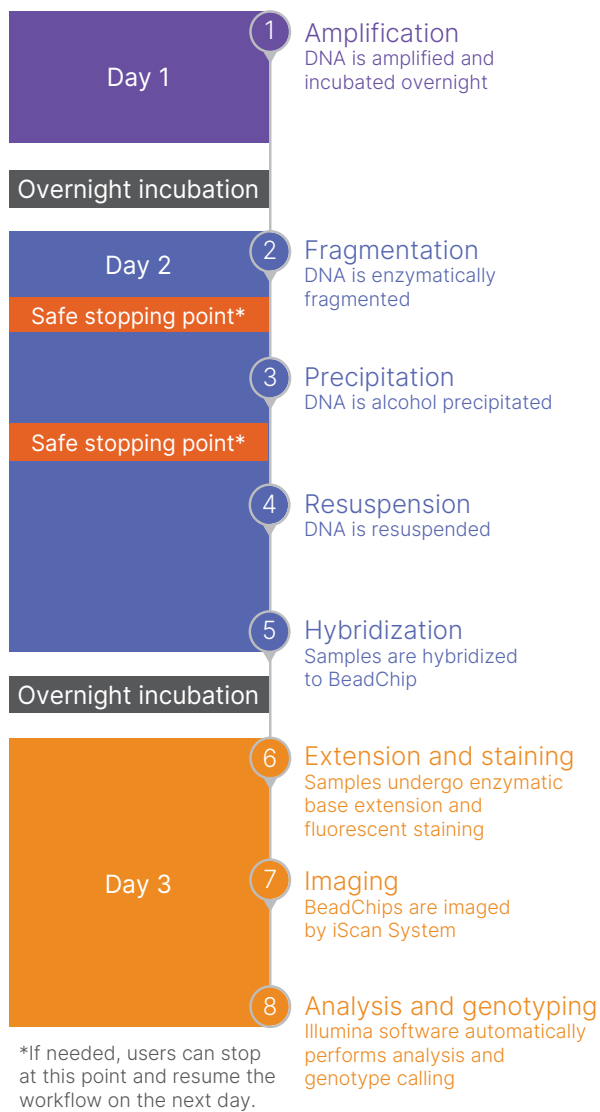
Day 1

1 Amplification
DNA is amplified and incubated overnight

Overnight incubation

Day 2

2 Fragmentation
DNA is enzymatically fragmented

Safe stopping point*

3 Precipitation
DNA is alcohol precipitated

Safe stopping point*

4 Resuspension
DNA is resuspended

5 Hybridization
Samples are hybridized to BeadChip

Overnight incubation

Day 3

6 Extension and staining
Samples undergo enzymatic base extension and fluorescent staining

7 Imaging
BeadChips are imaged by iScan System

8 Analysis and genotyping
Illumina software automatically performs analysis and genotype calling

*If needed, users can stop at this point and resume the workflow on the next day.